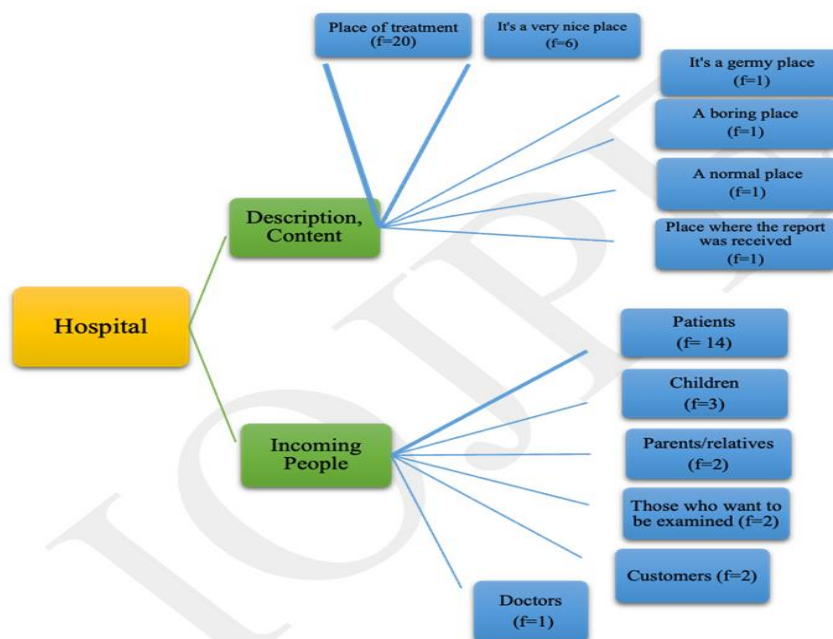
Place of treatment (f=20)

It's a very nice place (f=6)

It's a germy place (f=1)

A boring place (f=1)

A normal place (f=1)

Place where the report was received (f=1)

Description, Content

Hospital

Incoming People

Patients (f= 14)

Children (f=3)

Parents/relatives (f=2)

Those who want to be examined (f=2)

Customers (f=2)

Doctors (f=1)

IOJPE